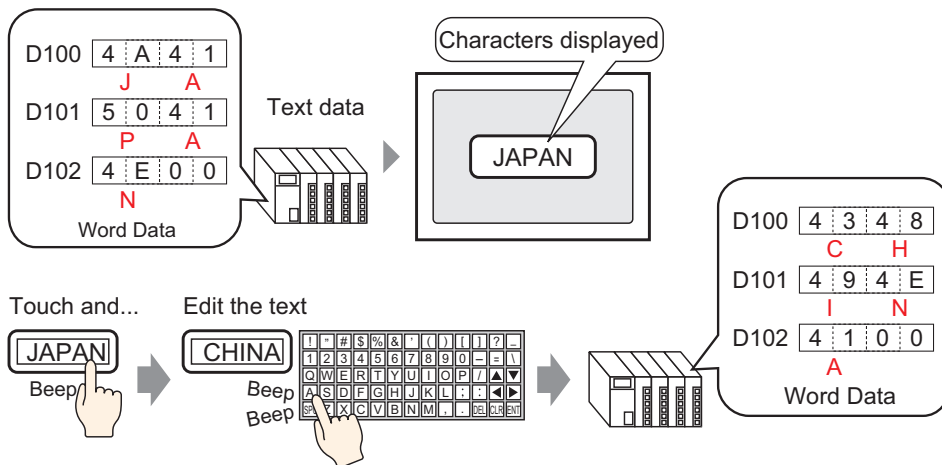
D100 4 A 4 1
J A
D101 5 0 4 1
P A
D102 4 E 0 0
N
Word Data

Text data

Characters displayed

JAPAN

D100 4 3 4 8
C H
D101 4 9 4 E
I N
D102 4 1 0 0
A
Word Data

Touch and...

JAPAN

Beep

Edit the text

CHINA

Beep
Beep

! " # $ % & ' ( ) [ ] ? _
1 2 3 4 5 6 7 8 9 0 – = \
Q W E R T Y U I O P / ▲ ▼
A S D F G H J K L : ; ◀ ▶
SPC Z X C V B N M , . DEL CLR ENT